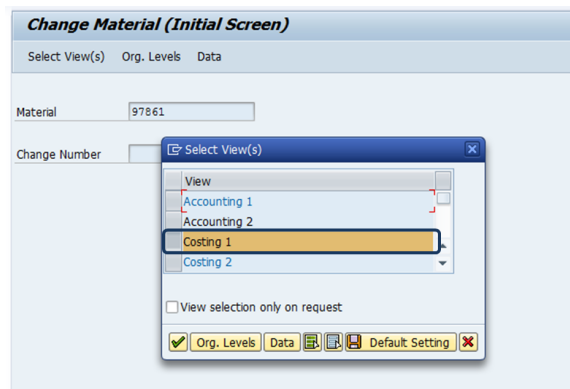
Change Material (Initial Screen)

Select View(s) Org. Levels Data

Material 97861

Change Number

Select View(s)

| View |
|---|
| Accounting 1 |
| Accounting 2 |
| Costing 1 |
| Costing 2 |

View selection only on request

Org. Levels Data Default Setting